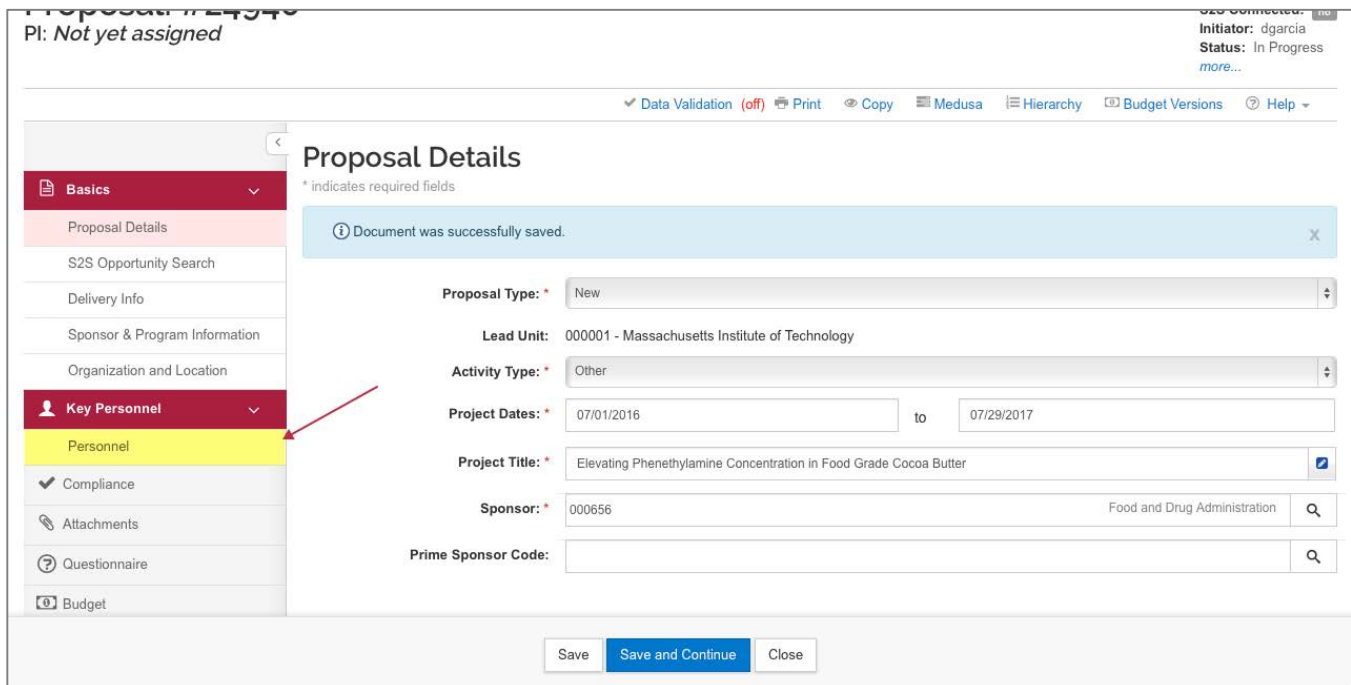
Proposal: #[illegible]
PI: Not yet assigned

S2S Connected: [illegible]
Initiator: dgarcia
Status: In Progress
more...

Data Validation (off) Print Copy Medusa Hierarchy Budget Versions Help

Basics
Proposal Details
S2S Opportunity Search
Delivery Info
Sponsor & Program Information
Organization and Location
Key Personnel
Personnel
Compliance
Attachments
Questionnaire
Budget

Proposal Details
* indicates required fields

Document was successfully saved.

Proposal Type: * New

Lead Unit: 000001 - Massachusetts Institute of Technology

Activity Type: * Other

Project Dates: * 07/01/2016 to 07/29/2017

Project Title: * Elevating Phenethylamine Concentration in Food Grade Cocoa Butter

Sponsor: * 000656 Food and Drug Administration

Prime Sponsor Code:

Save Save and Continue Close